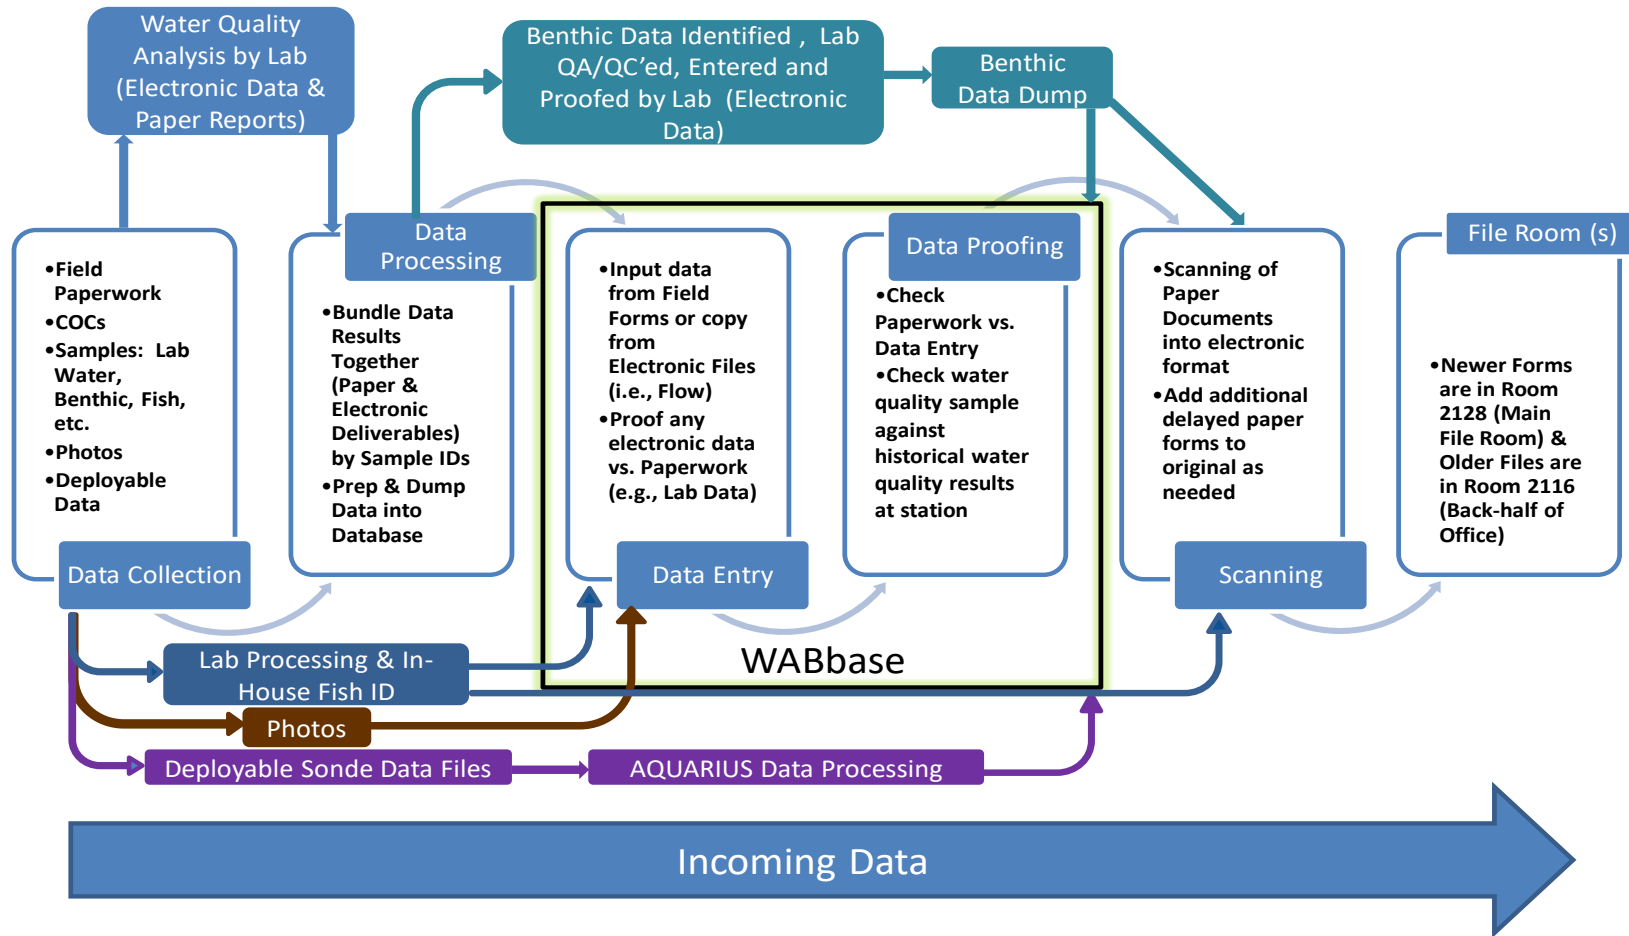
Water Quality Analysis by Lab (Electronic Data & Paper Reports)

Benthic Data Identified , Lab QA/QC'ed, Entered and Proofed by Lab (Electronic Data)

Benthic Data Dump

•Field Paperwork
•COCs
•Samples: Lab Water, Benthic, Fish, etc.
•Photos
•Deployable Data

Data Collection

Data Processing

•Bundle Data Results Together (Paper & Electronic Deliverables) by Sample IDs
•Prep & Dump Data into Database

•Input data from Field Forms or copy from Electronic Files (i.e., Flow)
•Proof any electronic data vs. Paperwork (e.g., Lab Data)

Data Entry

Data Proofing

•Check Paperwork vs. Data Entry
•Check water quality sample against historical water quality results at station

WABbase

•Scanning of Paper Documents into electronic format
•Add additional delayed paper forms to original as needed

Scanning

File Room (s)

•Newer Forms are in Room 2128 (Main File Room) & Older Files are in Room 2116 (Back-half of Office)

Lab Processing & In-House Fish ID

Photos

Deployable Sonde Data Files

AQUARIUS Data Processing

Incoming Data